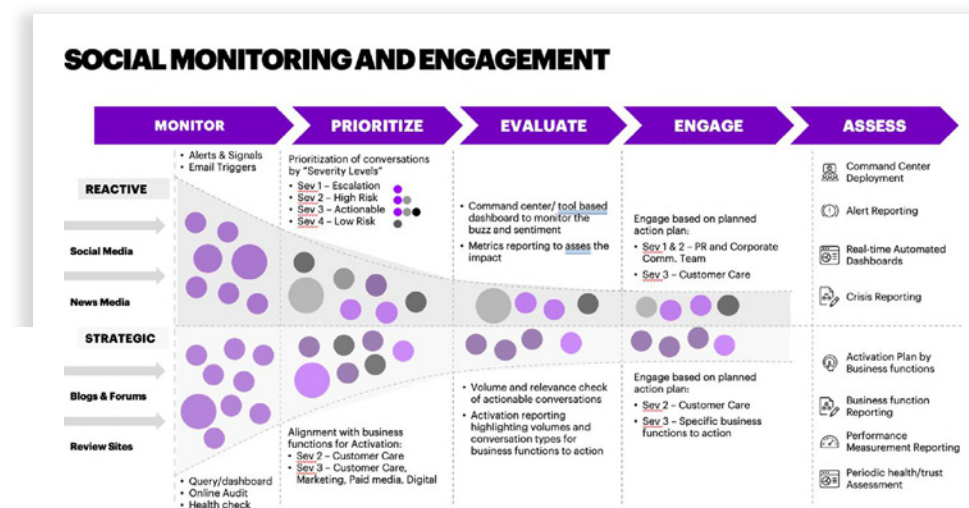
SOCIAL MONITORING AND ENGAGEMENT

MONITOR

PRIORITIZE

EVALUATE

ENGAGE

ASSESS

• Alerts & Signals
• Email Triggers

REACTIVE

Social Media

News Media

STRATEGIC

Blogs & Forums

Review Sites

• Query/dashboard
• Online Audit
• Health check

Prioritization of conversations by "Severity Levels"
• Sev 1 – Escalation
• Sev 2 – High Risk
• Sev 3 – Actionable
• Sev 4 – Low Risk

Alignment with business functions for Activation:
• Sev 2 – Customer Care
• Sev 3 – Customer Care, Marketing, Paid media, Digital

• Command center/ tool based dashboard to monitor the buzz and sentiment
• Metrics reporting to asses the impact

• Volume and relevance check of actionable conversations
• Activation reporting highlighting volumes and conversation types for business functions to action

Engage based on planned action plan:
• Sev 1 & 2 – PR and Corporate Comm. Team
• Sev 3 – Customer Care

Engage based on planned action plan:
• Sev 2 – Customer Care
• Sev 3 – Specific business functions to action

Command Center Deployment

Alert Reporting

Real-time Automated Dashboards

Crisis Reporting

Activation Plan by Business functions

Business function Reporting

Performance Measurement Reporting

Periodic health/trust Assessment